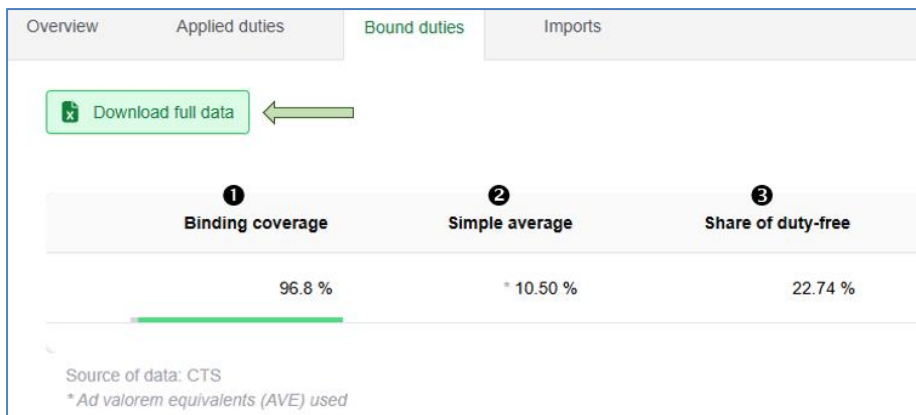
Overview Applied duties Bound duties Imports

Download full data

| ❶ Binding coverage | ❷ Simple average | ❸ Share of duty-free |
|---|---|---|
| 96.8 % | * 10.50 % | 22.74 % |

Source of data: CTS
* Ad valorem equivalents (AVE) used